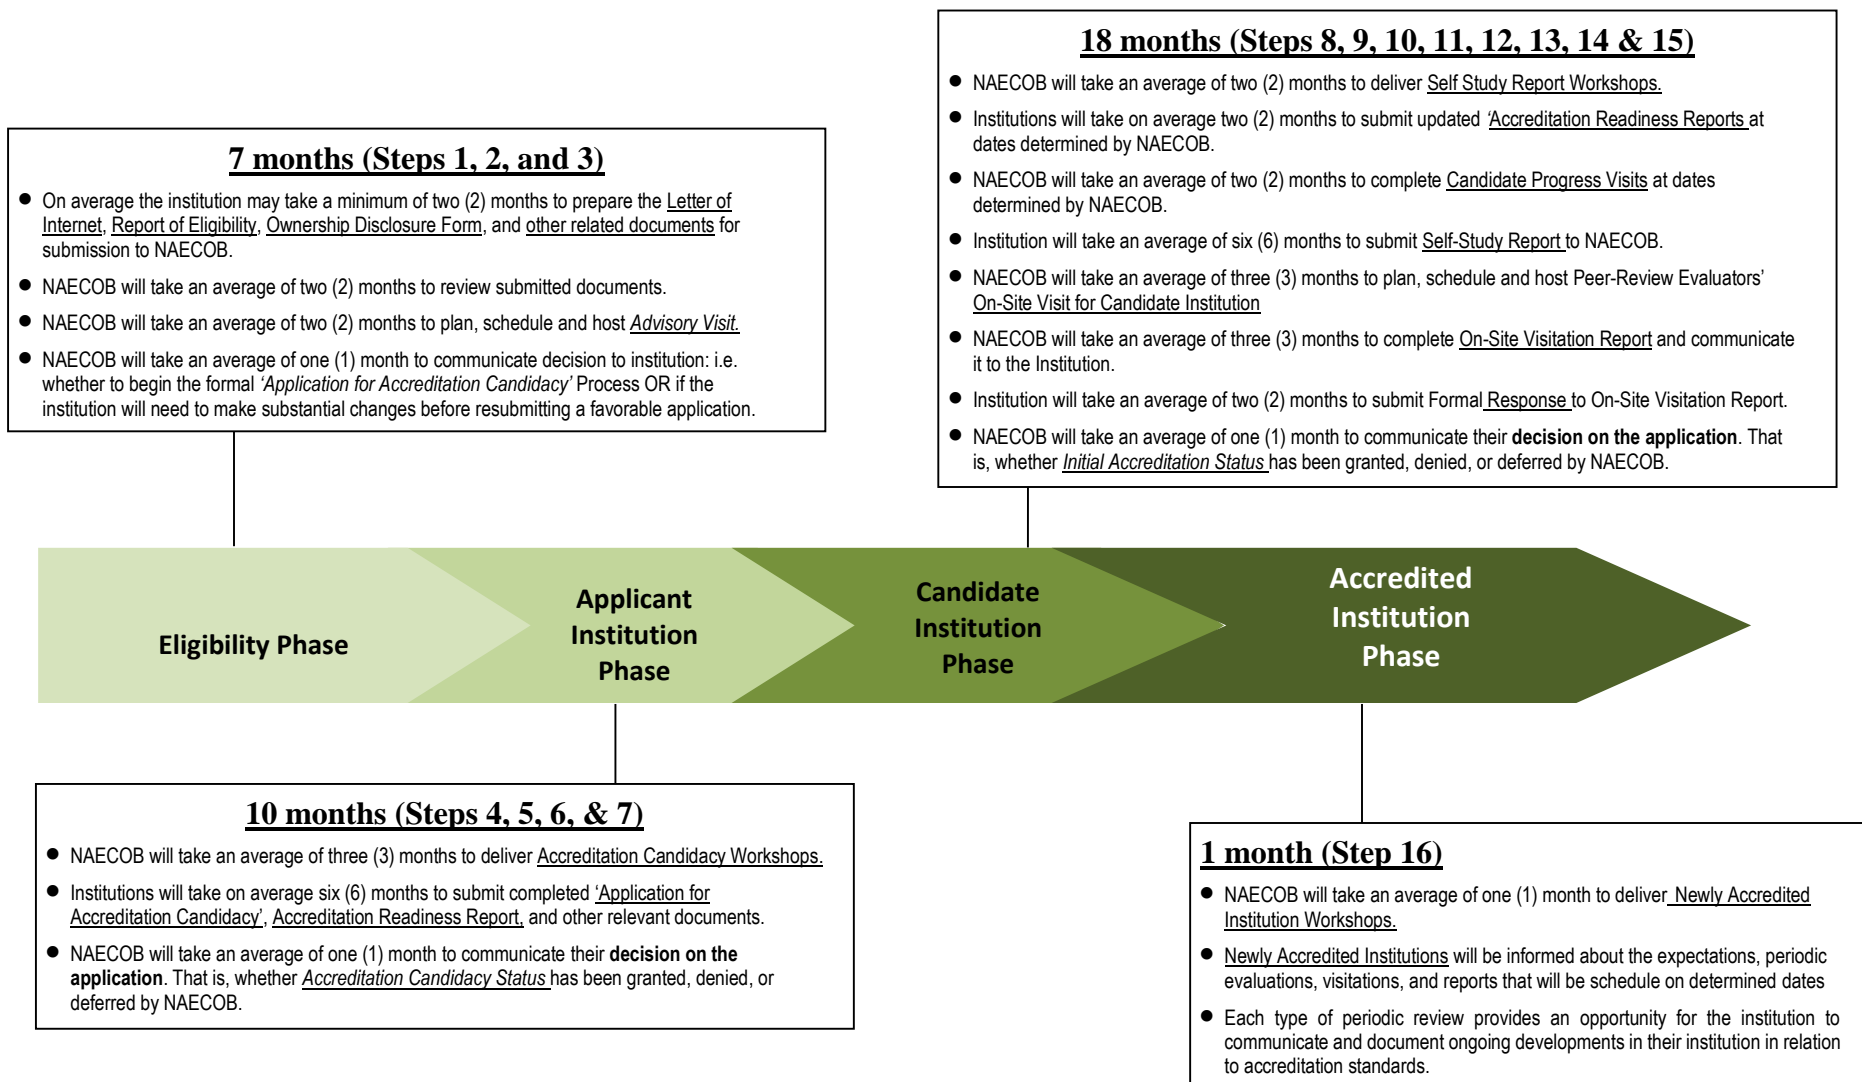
18 months (Steps 8, 9, 10, 11, 12, 13, 14 & 15)

- NAECOB will take an average of two (2) months to deliver Self Study Report Workshops.
- Institutions will take on average two (2) months to submit updated 'Accreditation Readiness Reports at dates determined by NAECOB.
- NAECOB will take an average of two (2) months to complete Candidate Progress Visits at dates determined by NAECOB.
- Institution will take an average of six (6) months to submit Self-Study Report to NAECOB.
- NAECOB will take an average of three (3) months to plan, schedule and host Peer-Review Evaluators' On-Site Visit for Candidate Institution
- NAECOB will take an average of three (3) months to complete On-Site Visitation Report and communicate it to the Institution.
- Institution will take an average of two (2) months to submit Formal Response to On-Site Visitation Report.
- NAECOB will take an average of one (1) month to communicate their **decision on the application**. That is, whether *Initial Accreditation Status* has been granted, denied, or deferred by NAECOB.

7 months (Steps 1, 2, and 3)

- On average the institution may take a minimum of two (2) months to prepare the Letter of Internet, Report of Eligibility, Ownership Disclosure Form, and other related documents for submission to NAECOB.
- NAECOB will take an average of two (2) months to review submitted documents.
- NAECOB will take an average of two (2) months to plan, schedule and host *Advisory Visit.*
- NAECOB will take an average of one (1) month to communicate decision to institution: i.e. whether to begin the formal *'Application for Accreditation Candidacy'* Process OR if the institution will need to make substantial changes before resubmitting a favorable application.

Eligibility Phase

Applicant Institution Phase

Candidate Institution Phase

Accredited Institution Phase

10 months (Steps 4, 5, 6, & 7)

- NAECOB will take an average of three (3) months to deliver Accreditation Candidacy Workshops.
- Institutions will take on average six (6) months to submit completed 'Application for Accreditation Candidacy', Accreditation Readiness Report, and other relevant documents.
- NAECOB will take an average of one (1) month to communicate their **decision on the application**. That is, whether *Accreditation Candidacy Status* has been granted, denied, or deferred by NAECOB.

1 month (Step 16)

- NAECOB will take an average of one (1) month to deliver Newly Accredited Institution Workshops.
- Newly Accredited Institutions will be informed about the expectations, periodic evaluations, visitations, and reports that will be schedule on determined dates
- Each type of periodic review provides an opportunity for the institution to communicate and document ongoing developments in their institution in relation to accreditation standards.